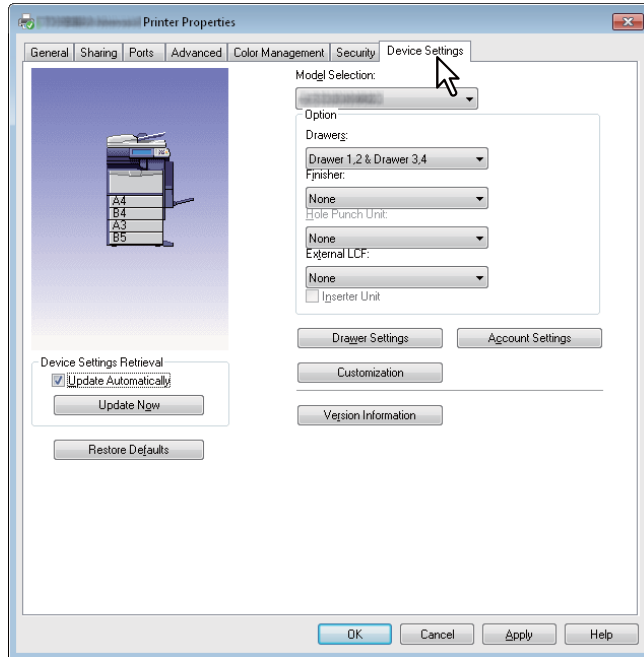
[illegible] Printer Properties

General | Sharing | Ports | Advanced | Color Management | Security | Device Settings

A4
B4
A3
B5

Model Selection:
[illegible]

Option
Drawers:
Drawer 1,2 & Drawer 3,4
Finisher:
None
Hole Punch Unit:
None
External LCF:
None
Inserter Unit

Device Settings Retrieval
Update Automatically
Update Now

Restore Defaults

Drawer Settings
Account Settings
Customization
Version Information

OK
Cancel
Apply
Help